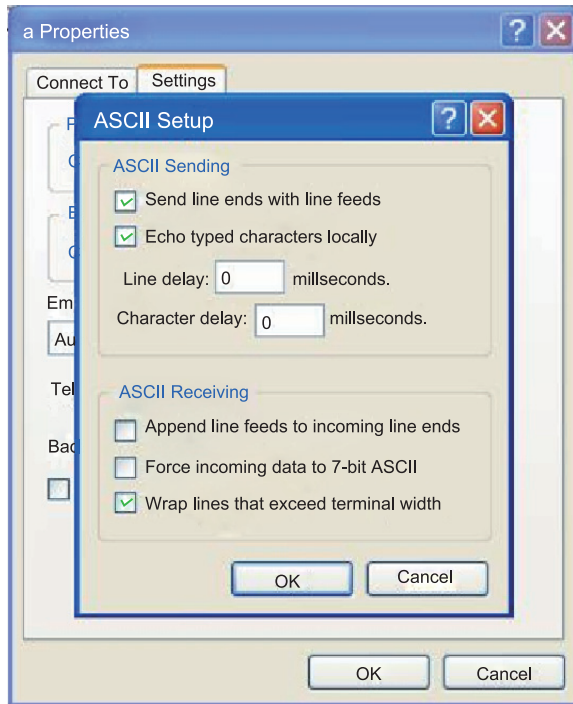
a Properties

Connect To Settings

F
C
E
C
Em
Au
Tel
Bac

ASCII Setup

ASCII Sending

Send line ends with line feeds

Echo typed characters locally

Line delay: 0 millseconds.

Character delay: 0 millseconds.

ASCII Receiving

Append line feeds to incoming line ends

Force incoming data to 7-bit ASCII

Wrap lines that exceed terminal width

OK Cancel

OK Cancel